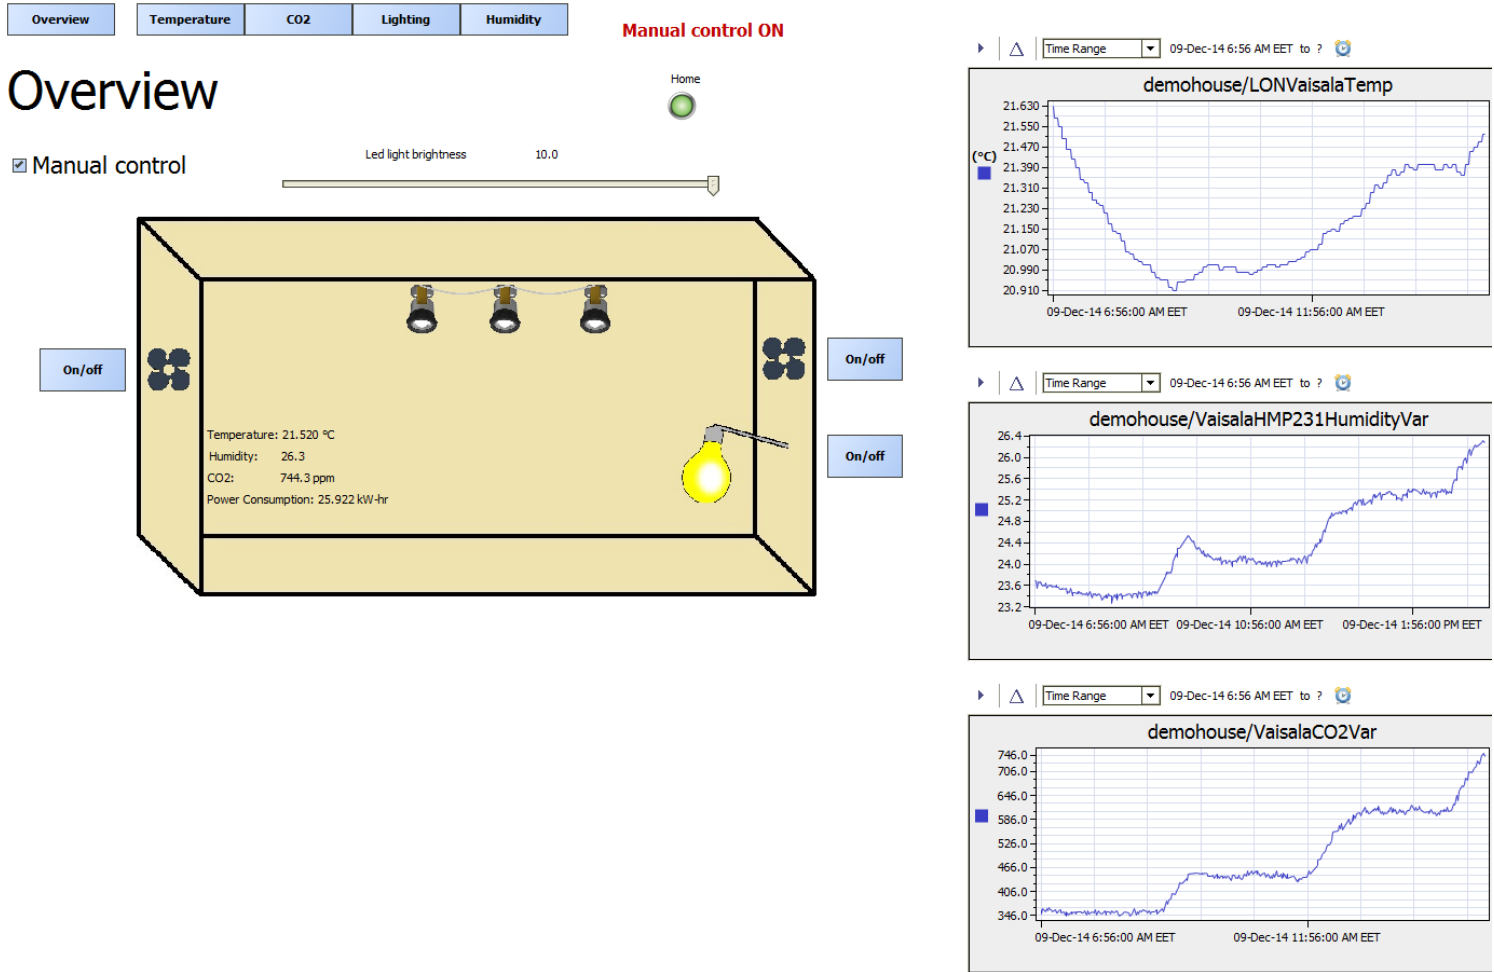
Overview Temperature CO2 Lighting Humidity

Manual control ON

Overview

Home

Manual control

Led light brightness 10.0

On/off

On/off

On/off

Temperature: 21.520 °C
Humidity: 26.3
CO2: 744.3 ppm
Power Consumption: 25.922 kW-hr

Time Range 09-Dec-14 6:56 AM EET to ?

demohouse/LONVaisalaTemp

(°C)

21.630
21.550
21.470
21.390
21.310
21.230
21.150
21.070
20.990
20.910

09-Dec-14 6:56:00 AM EET 09-Dec-14 11:56:00 AM EET

Time Range 09-Dec-14 6:56 AM EET to ?

demohouse/VaisalaHMP231HumidityVar

26.4
26.0
25.6
25.2
24.8
24.4
24.0
23.6
23.2

09-Dec-14 6:56:00 AM EET 09-Dec-14 10:56:00 AM EET 09-Dec-14 1:56:00 PM EET

Time Range 09-Dec-14 6:56 AM EET to ?

demohouse/VaisalaCO2Var

746.0
706.0
646.0
586.0
526.0
466.0
406.0
346.0

09-Dec-14 6:56:00 AM EET 09-Dec-14 11:56:00 AM EET